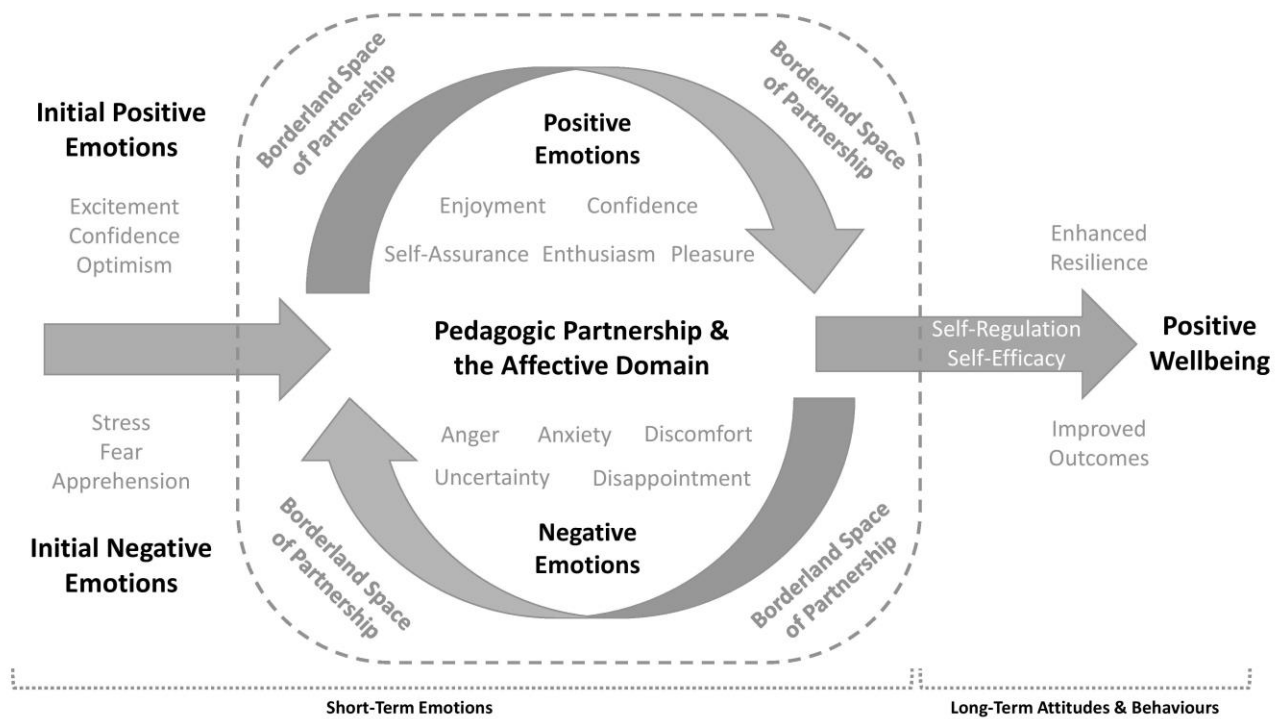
Initial Positive Emotions

Excitement
Confidence
Optimism

Stress
Fear
Apprehension

Initial Negative Emotions

Borderland Space of Partnership

Borderland Space of Partnership

Positive Emotions

Enjoyment Confidence
Self-Assurance Enthusiasm Pleasure

Pedagogic Partnership & the Affective Domain

Anger Anxiety Discomfort
Uncertainty Disappointment

Negative Emotions

Borderland Space of Partnership

Borderland Space of Partnership

Enhanced Resilience

Self-Regulation
Self-Efficacy

Positive Wellbeing

Improved Outcomes

Short-Term Emotions

Long-Term Attitudes & Behaviours